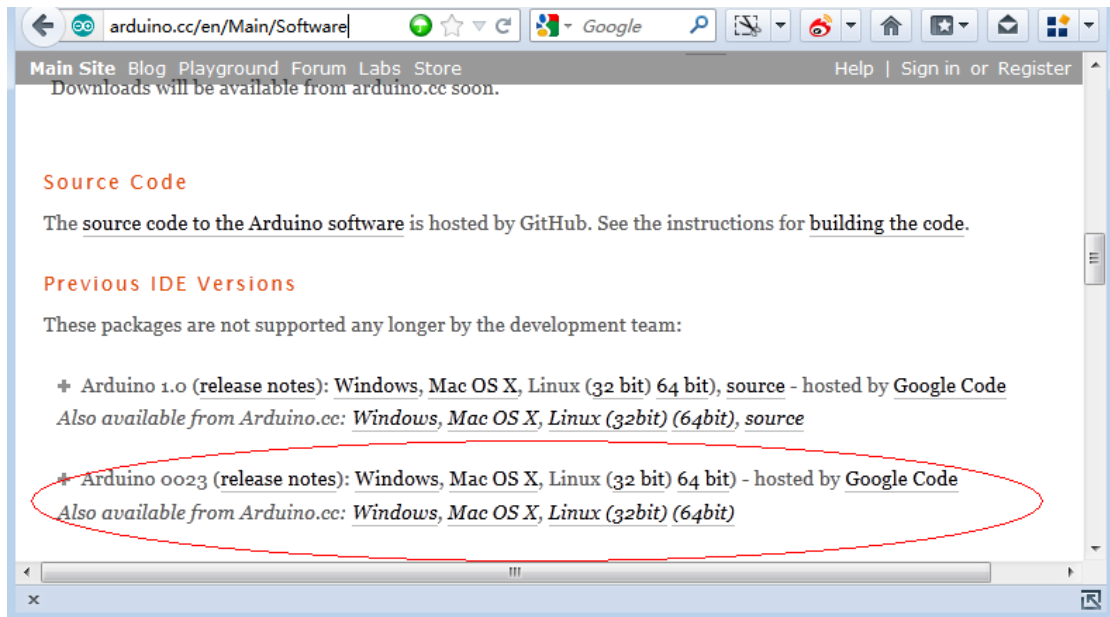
arduino.cc/en/Main/Software

Google

Main Site Blog Playground Forum Labs Store

Help | Sign in or Register

Downloads will be available from arduino.cc soon.

Source Code

The source code to the Arduino software is hosted by GitHub. See the instructions for building the code.

Previous IDE Versions

These packages are not supported any longer by the development team:

+ Arduino 1.0 (release notes): Windows, Mac OS X, Linux (32 bit) 64 bit), source - hosted by Google Code
Also available from Arduino.cc: Windows, Mac OS X, Linux (32bit) (64bit), source

+ Arduino 0023 (release notes): Windows, Mac OS X, Linux (32 bit) 64 bit) - hosted by Google Code
Also available from Arduino.cc: Windows, Mac OS X, Linux (32bit) (64bit)